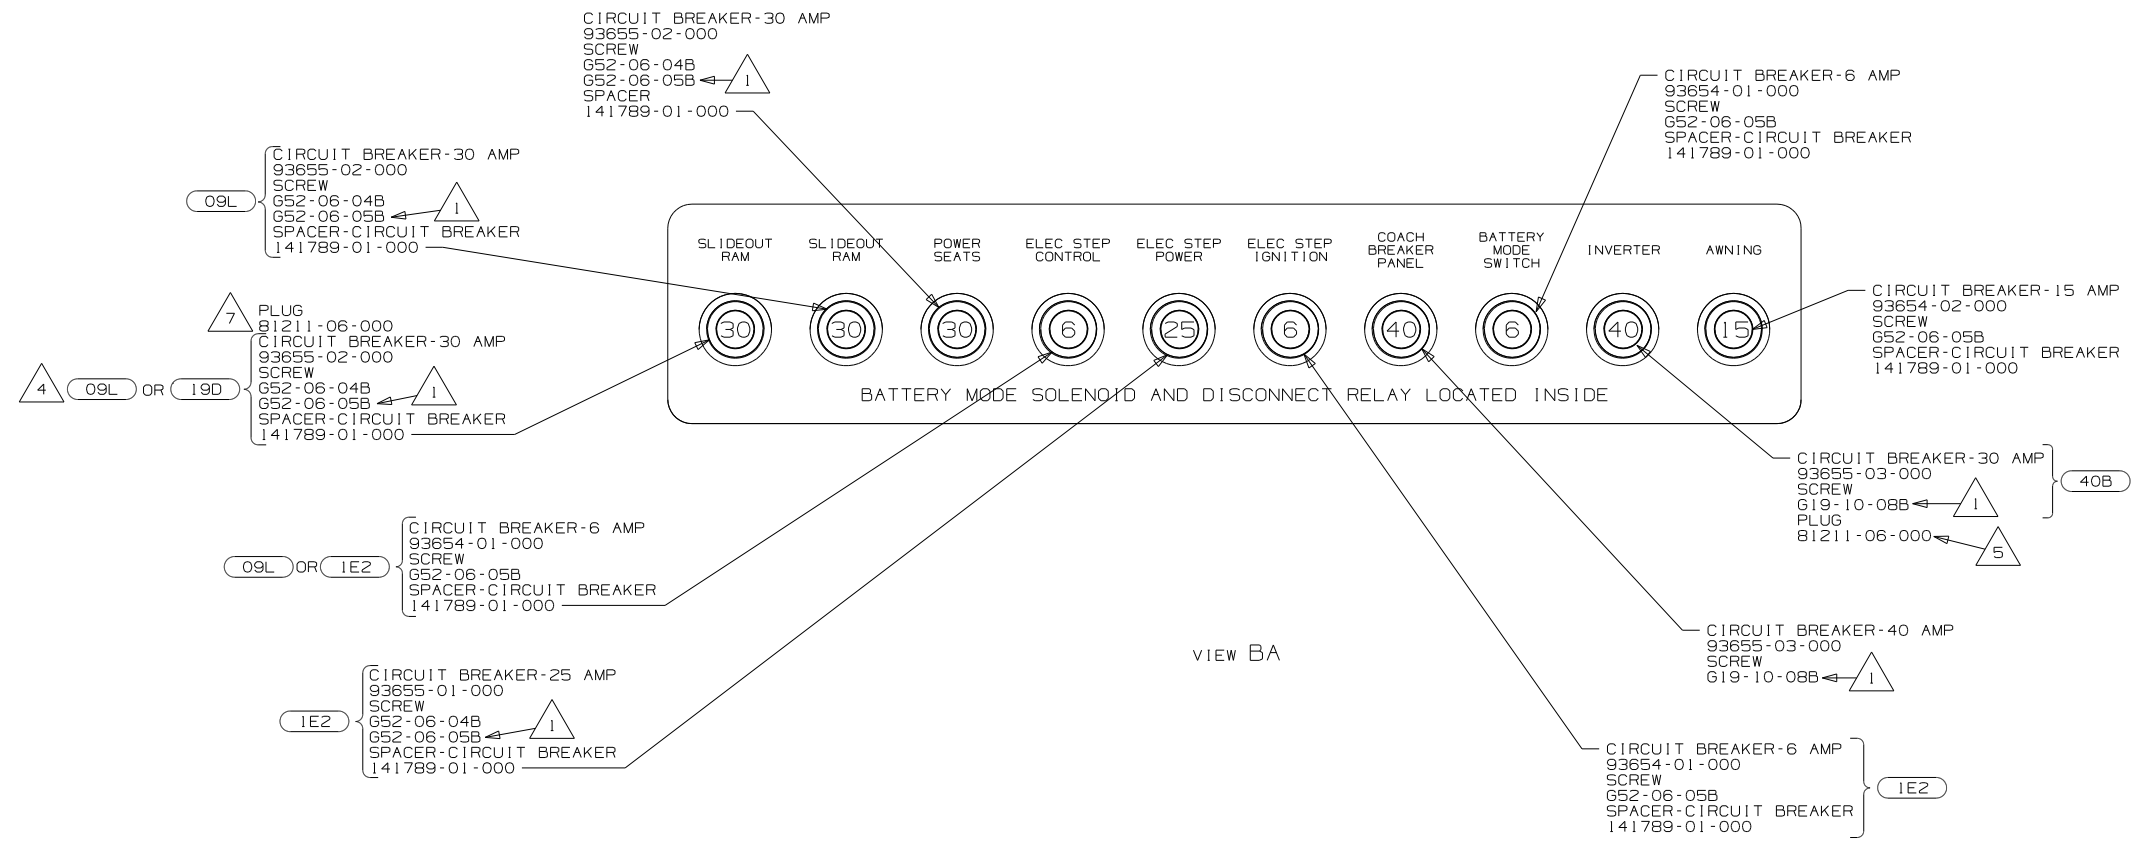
CIRCUIT BREAKER-30 AMP
93655-02-000
SCREW
G52-06-04B
G52-06-05B 1
SPACER
141789-01-000

CIRCUIT BREAKER-6 AMP
93654-01-000
SCREW
G52-06-05B
SPACER-CIRCUIT BREAKER
141789-01-000

09L
CIRCUIT BREAKER-30 AMP
93655-02-000
SCREW
G52-06-04B
G52-06-05B 1
SPACER-CIRCUIT BREAKER
141789-01-000

SLIDEOUT RAM
SLIDEOUT RAM
POWER SEATS
ELEC STEP CONTROL
ELEC STEP POWER
ELEC STEP IGNITION
COACH BREAKER PANEL
BATTERY MODE SWITCH
INVERTER
AWNING

30
30
30
6
25
6
40
6
40
15

BATTERY MODE SOLENOID AND DISCONNECT RELAY LOCATED INSIDE

CIRCUIT BREAKER-15 AMP
93654-02-000
SCREW
G52-06-05B
SPACER-CIRCUIT BREAKER
141789-01-000

7 PLUG
81211-06-000
CIRCUIT BREAKER-30 AMP
93655-02-000
SCREW
G52-06-04B
G52-06-05B 1
SPACER-CIRCUIT BREAKER
141789-01-000
4 09L OR 19D

CIRCUIT BREAKER-30 AMP
93655-03-000
SCREW
G19-10-08B 1
PLUG
81211-06-000 5
40B

09L OR 1E2
CIRCUIT BREAKER-6 AMP
93654-01-000
SCREW
G52-06-05B
SPACER-CIRCUIT BREAKER
141789-01-000

CIRCUIT BREAKER-40 AMP
93655-03-000
SCREW
G19-10-08B 1

VIEW BA

1E2
CIRCUIT BREAKER-25 AMP
93655-01-000
SCREW
G52-06-04B
G52-06-05B 1
SPACER-CIRCUIT BREAKER
141789-01-000

CIRCUIT BREAKER-6 AMP
93654-01-000
SCREW
G52-06-05B
SPACER-CIRCUIT BREAKER
141789-01-000
1E2